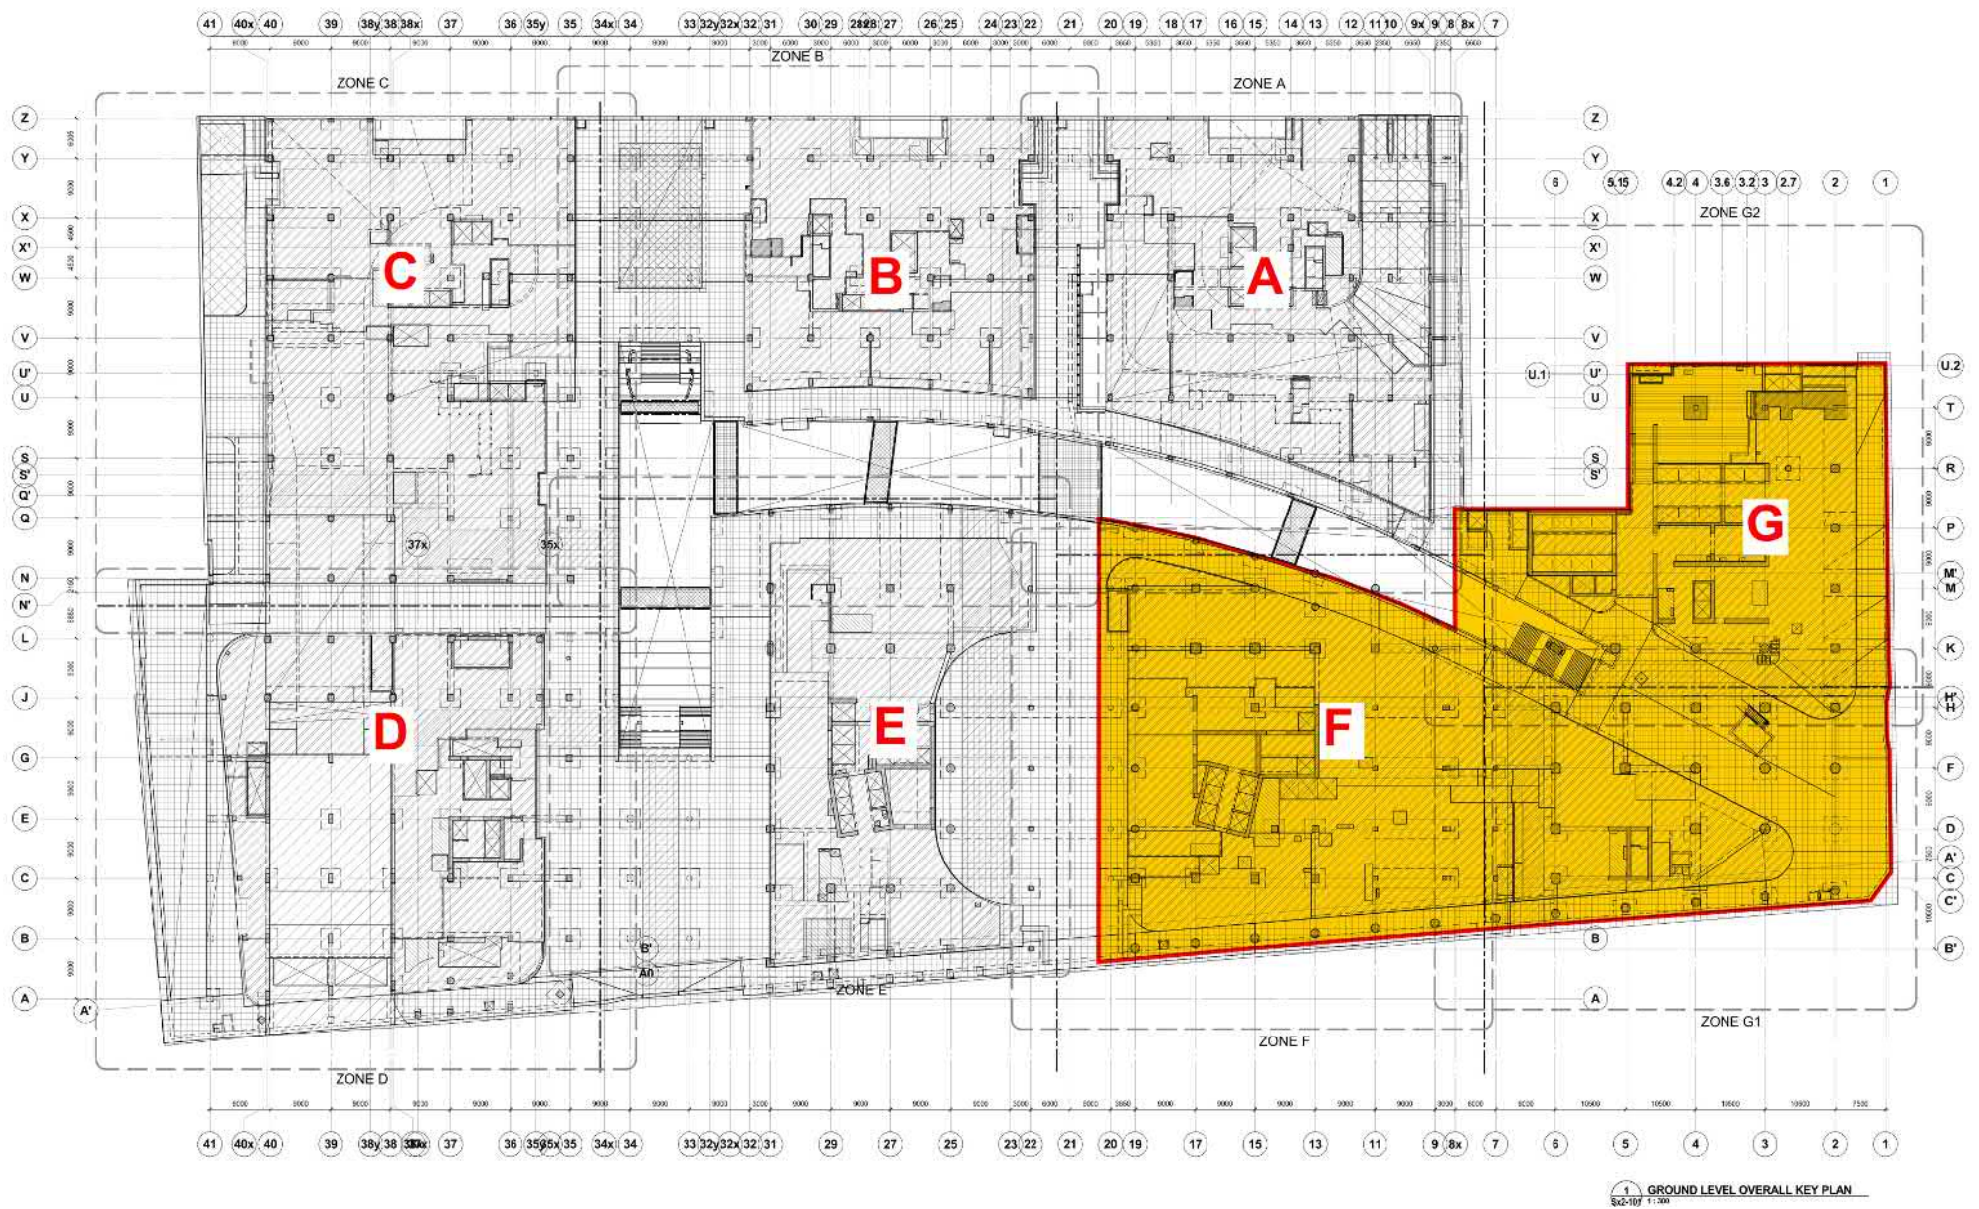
41 40x 40 39 38y 38 38x 37 36 35y 35 34x 34 33 32y 32x 32 31 30 29 28 28 27 26 25 24 23 22 21 20 19 18 17 16 15 14 13 12 11 10 9x 9 8 8x 7

ZONE C
ZONE B
ZONE A

Z Y X X' W V U' U S S' Q' Q N N' L J G E C B A

Z Y X X' W V U' U S S'

U.1

6 5.15 4.2 4 3.6 3.2 3 2.7 2 1

ZONE G2

U.2 T R P M' M K H' H F D A' C C' B'

C
B
A
G
F
E
D

37x 35x

B' An A'

ZONE E
ZONE D
ZONE F
ZONE G1

B A

41 40x 40 39 38y 38 38x 37 36 35y 35x 35 34x 34 33 32y 32x 32 31 29 27 25 23 22 21 20 19 17 15 13 11 9 8x 7 6 5 4 3 2 1

1 GROUND LEVEL OVERALL KEY PLAN
Sx2-101 1:300